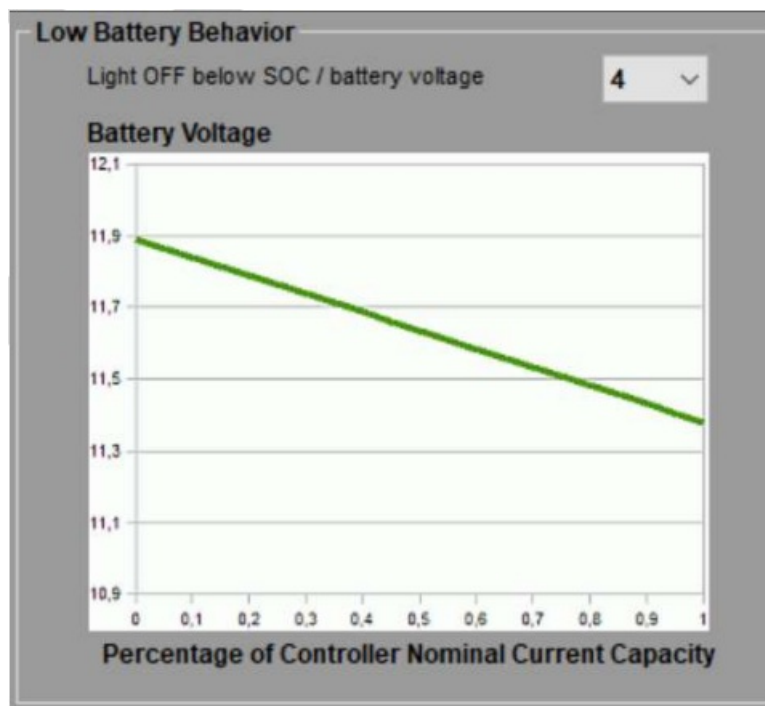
Low Battery Behavior

Light OFF below SOC / battery voltage

4

Battery Voltage

12,1
11,9
11,7
11,5
11,3
11,1
10,9

0 0,1 0,2 0,3 0,4 0,5 0,6 0,7 0,8 0,9 1

Percentage of Controller Nominal Current Capacity